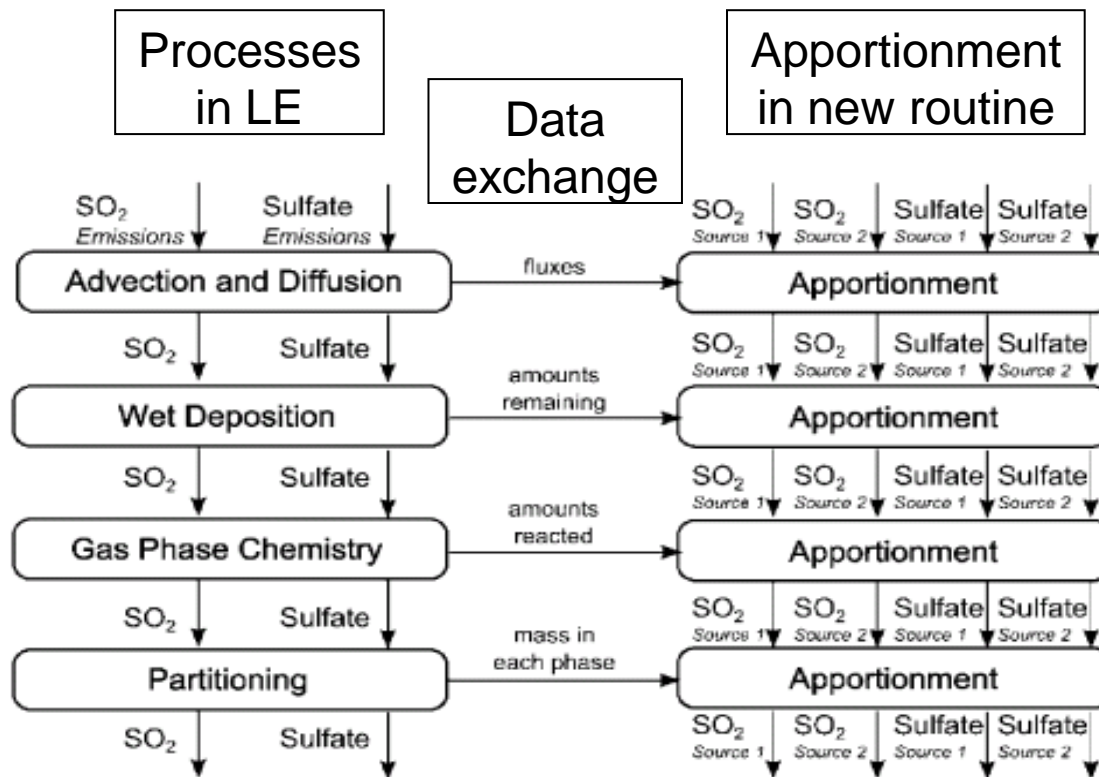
Processes in LE

Data exchange

Apportionment in new routine

$SO_2$ Emissions

Sulfate Emissions

$SO_2$ Source 1

$SO_2$ Source 2

Sulfate Source 1

Sulfate Source 2

Advection and Diffusion

fluxes

Apportionment

$SO_2$

Sulfate

$SO_2$ Source 1

$SO_2$ Source 2

Sulfate Source 1

Sulfate Source 2

Wet Deposition

amounts remaining

Apportionment

$SO_2$

Sulfate

$SO_2$ Source 1

$SO_2$ Source 2

Sulfate Source 1

Sulfate Source 2

Gas Phase Chemistry

amounts reacted

Apportionment

$SO_2$

Sulfate

$SO_2$ Source 1

$SO_2$ Source 2

Sulfate Source 1

Sulfate Source 2

Partitioning

mass in each phase

Apportionment

$SO_2$

Sulfate

$SO_2$ Source 1

$SO_2$ Source 2

Sulfate Source 1

Sulfate Source 2